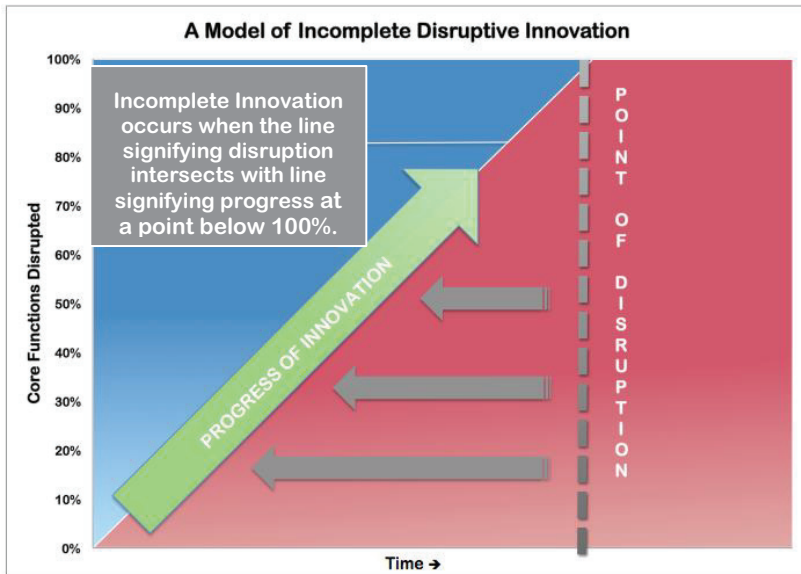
A Model of Incomplete Disruptive Innovation

Incomplete Innovation occurs when the line signifying disruption intersects with line signifying progress at a point below 100%.

100%
90%
80%
70%
60%
50%
40%
30%
20%
10%
0%

Core Functions Disrupted

PROGRESS OF INNOVATION

POINT OF DISRUPTION

Time →